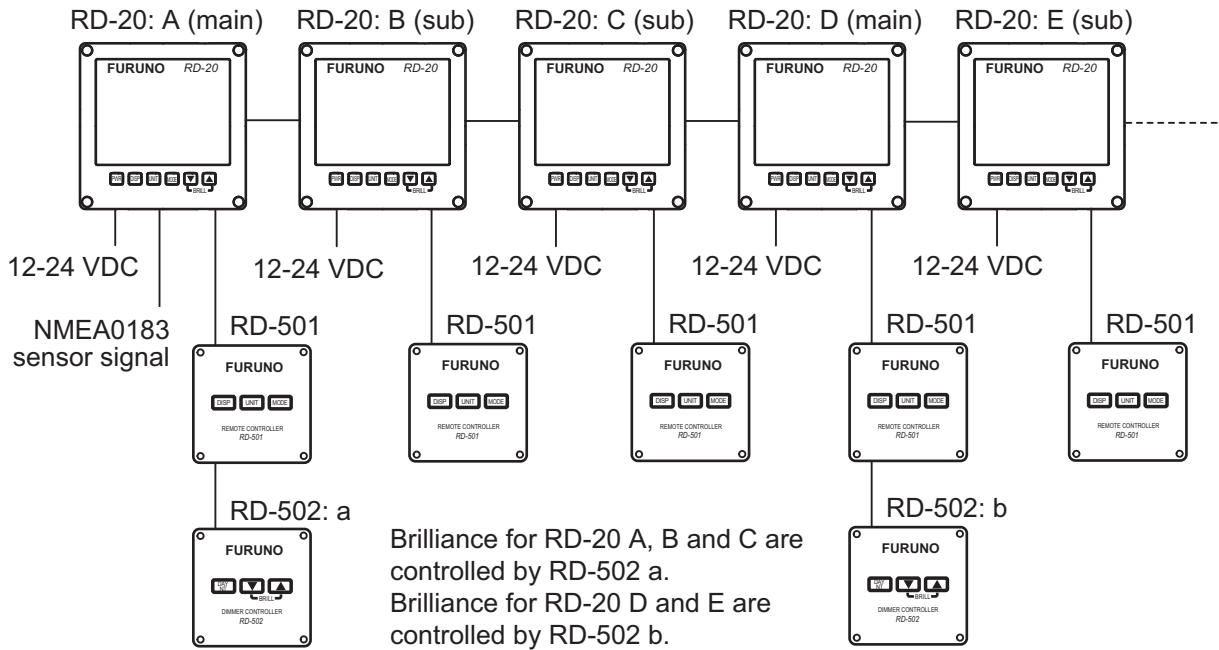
RD-20: A (main) RD-20: B (sub) RD-20: C (sub) RD-20: D (main) RD-20: E (sub)

FURUNO RD-20
PWR DISP UNIT MODE BRILL

FURUNO RD-20
PWR DISP UNIT MODE BRILL

FURUNO RD-20
PWR DISP UNIT MODE BRILL

FURUNO RD-20
PWR DISP UNIT MODE BRILL

FURUNO RD-20
PWR DISP UNIT MODE BRILL

12-24 VDC 12-24 VDC 12-24 VDC 12-24 VDC 12-24 VDC

NMEA0183 sensor signal

RD-501
FURUNO
DISP UNIT MODE
REMOTE CONTROLLER
RD-501

RD-501
FURUNO
DISP UNIT MODE
REMOTE CONTROLLER
RD-501

RD-501
FURUNO
DISP UNIT MODE
REMOTE CONTROLLER
RD-501

RD-501
FURUNO
DISP UNIT MODE
REMOTE CONTROLLER
RD-501

RD-501
FURUNO
DISP UNIT MODE
REMOTE CONTROLLER
RD-501

RD-502: a
FURUNO
DAY NT BRILL
DIMMER CONTROLLER
RD-502

Brilliance for RD-20 A, B and C are controlled by RD-502 a.
Brilliance for RD-20 D and E are controlled by RD-502 b.

RD-502: b
FURUNO
DAY NT BRILL
DIMMER CONTROLLER
RD-502